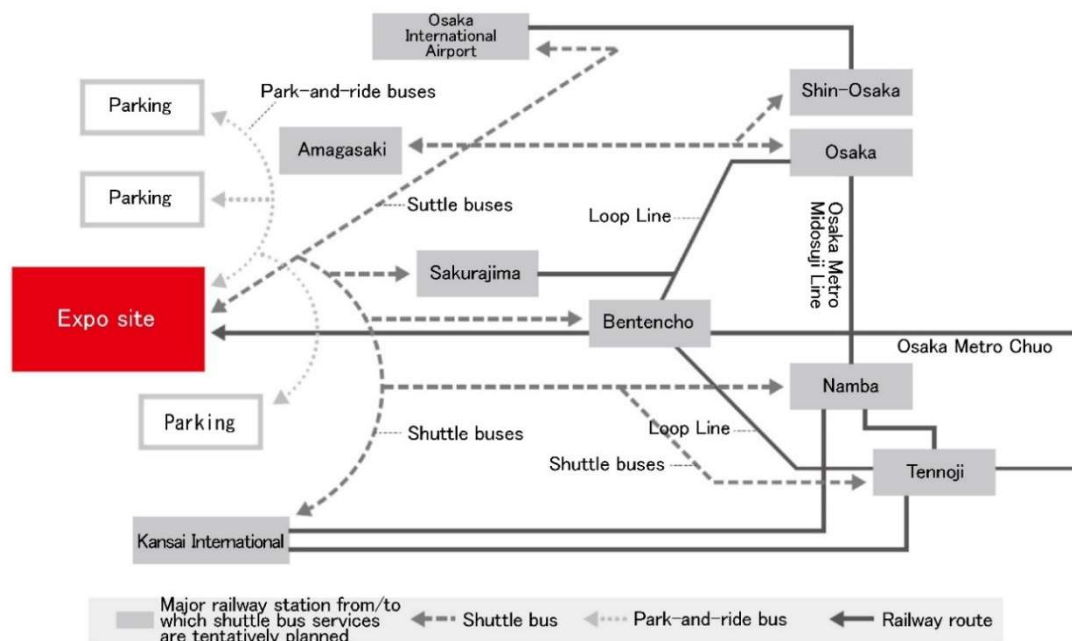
Osaka International Airport

Park-and-ride buses

Parking

Shin-Osaka

Amagasaki

Osaka

Parking

Suttle buses

Loop Line

Osaka Metro Midosuji Line

Sakurajima

Expo site

Bentencho

Osaka Metro Chuo

Namba

Parking

Loop Line

Shuttle buses

Shuttle buses

Tennoji

Kansai International

Major railway station from/to which shuttle bus services are tentatively planned

Shuttle bus

Park-and-ride bus

Railway route